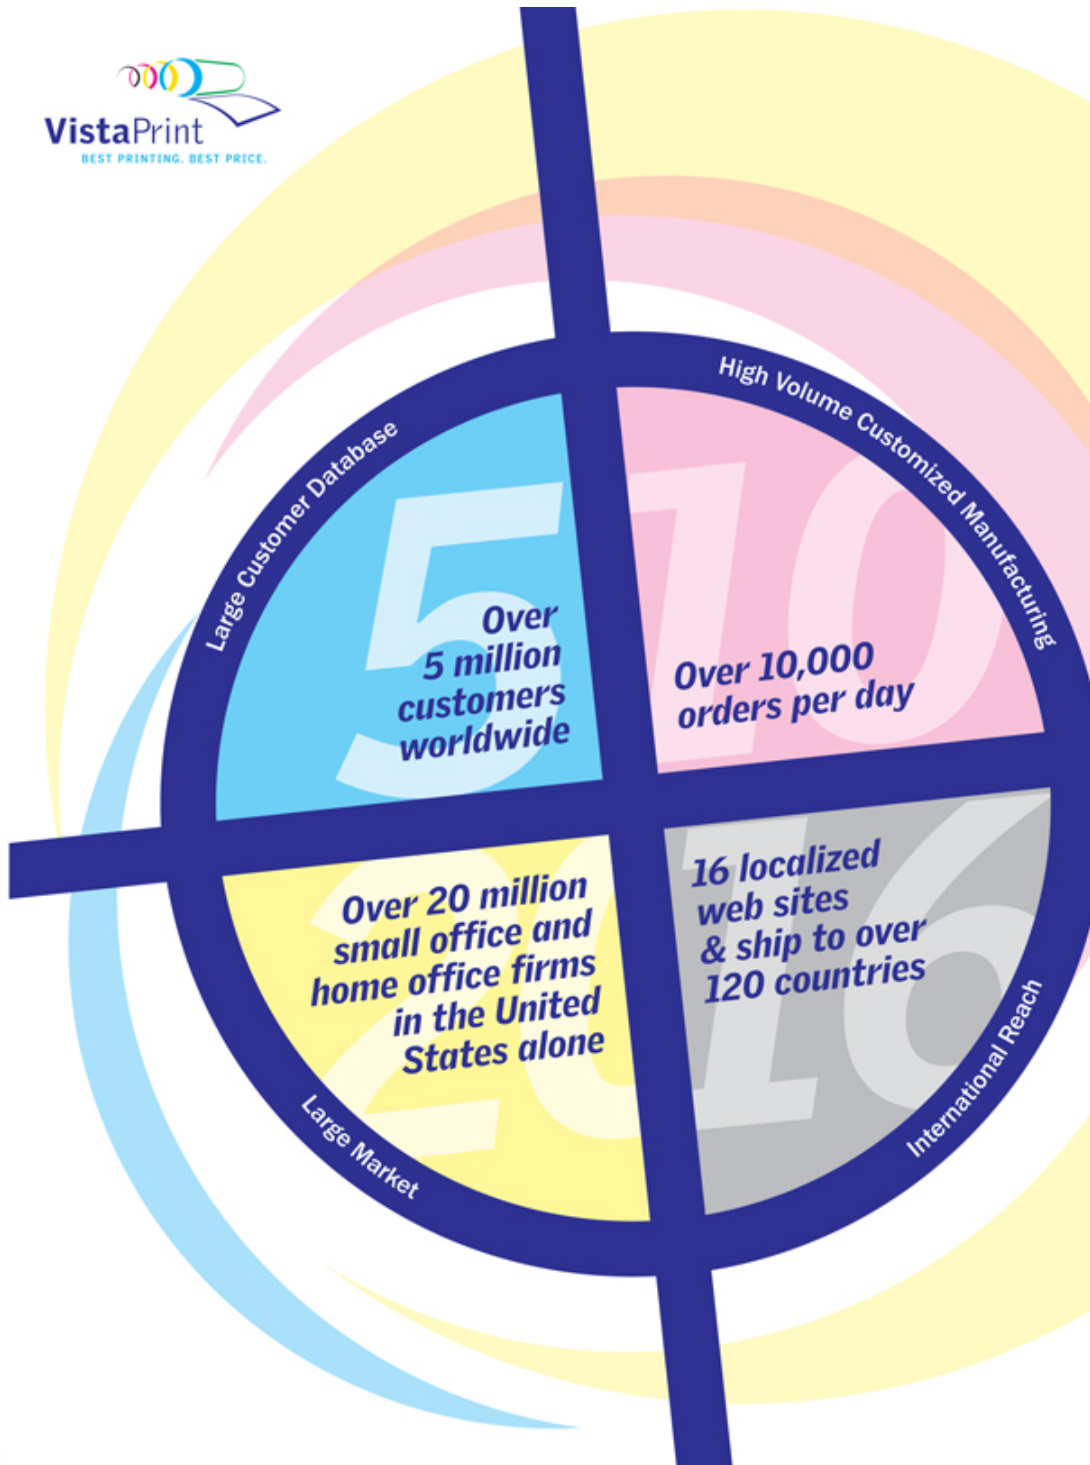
VistaPrint
BEST PRINTING. BEST PRICE.

Large Customer Database

5

Over 5 million customers worldwide

High Volume Customized Manufacturing

10

Over 10,000 orders per day

20

Over 20 million small office and home office firms in the United States alone

Large Market

16

16 localized web sites & ship to over 120 countries

International Reach